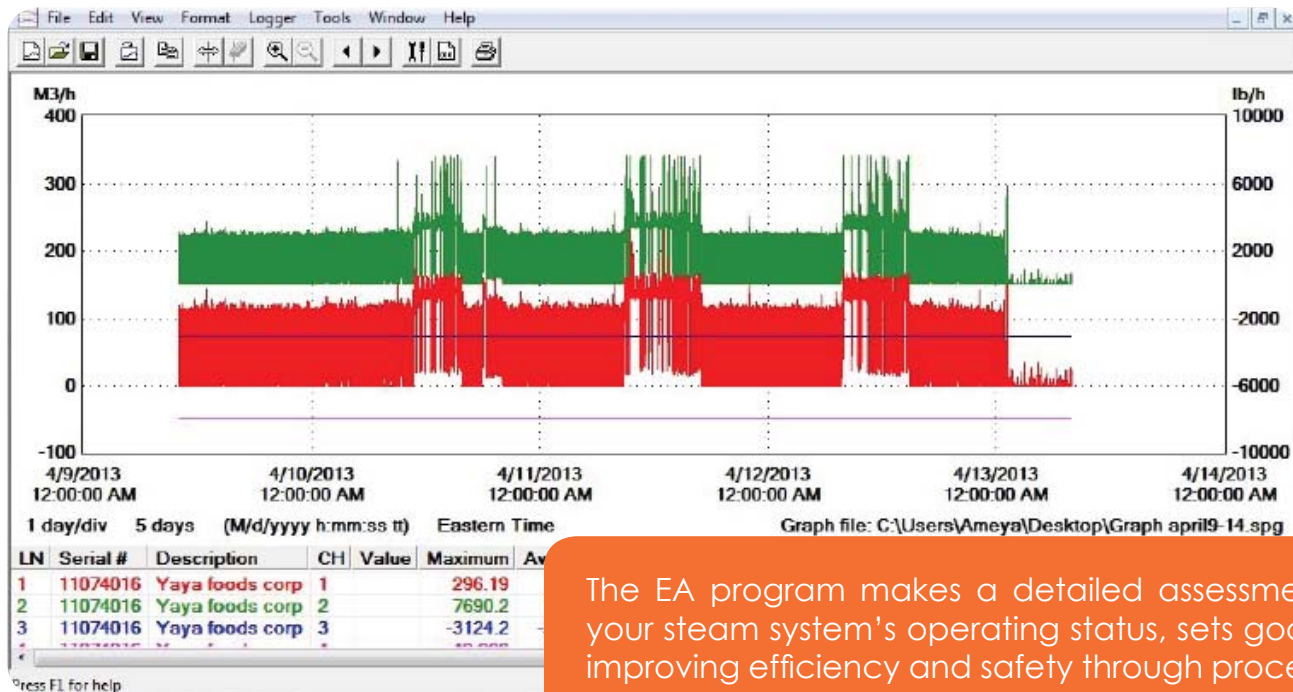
File Edit View Format Logger Tools Window Help

M3/h
400
300
200
100
0
-100

lb/h
10000
6000
2000
-2000
-6000
-10000

4/9/2013 12:00:00 AM
4/10/2013 12:00:00 AM
4/11/2013 12:00:00 AM
4/12/2013 12:00:00 AM
4/13/2013 12:00:00 AM
4/14/2013 12:00:00 AM

1 day/div 5 days (M/d/yyyy h:mm:ss tt) Eastern Time Graph file: C:\Users\Ameya\Desktop\Graph april9-14.spg

| LN | Serial # | Description | CH | Value | Maximum | Av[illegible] |
|---|---|---|---|---|---|---|
| 1 | 11074016 | Yaya foods corp | 1 | | 296.19 | |
| 2 | 11074016 | Yaya foods corp | 2 | | 7690.2 | |
| 3 | 11074016 | Yaya foods corp | 3 | | -3124.2 | |

Press F1 for help

The EA program makes a detailed assessme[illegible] your steam system's operating status, sets go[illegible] improving efficiency and safety through proce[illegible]